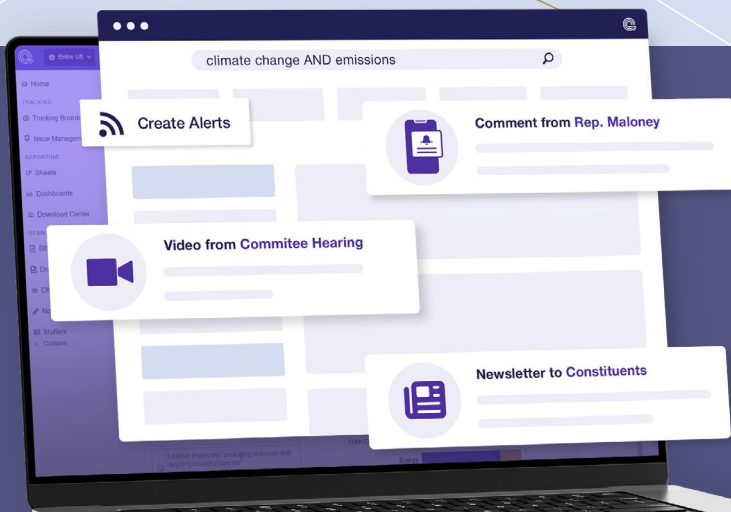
climate change AND emissions

Entire US

Home

TRACKING

Tracking Boards

Issue Managem

REPORTING

Sheets

Dashboards

Download Center

Staffers

Collapse

Create Alerts

Comment from Rep. Maloney

Video from Commitee Hearing

Newsletter to Constituents

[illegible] the "packaging reduction and recycling infrastructure act"

Energy